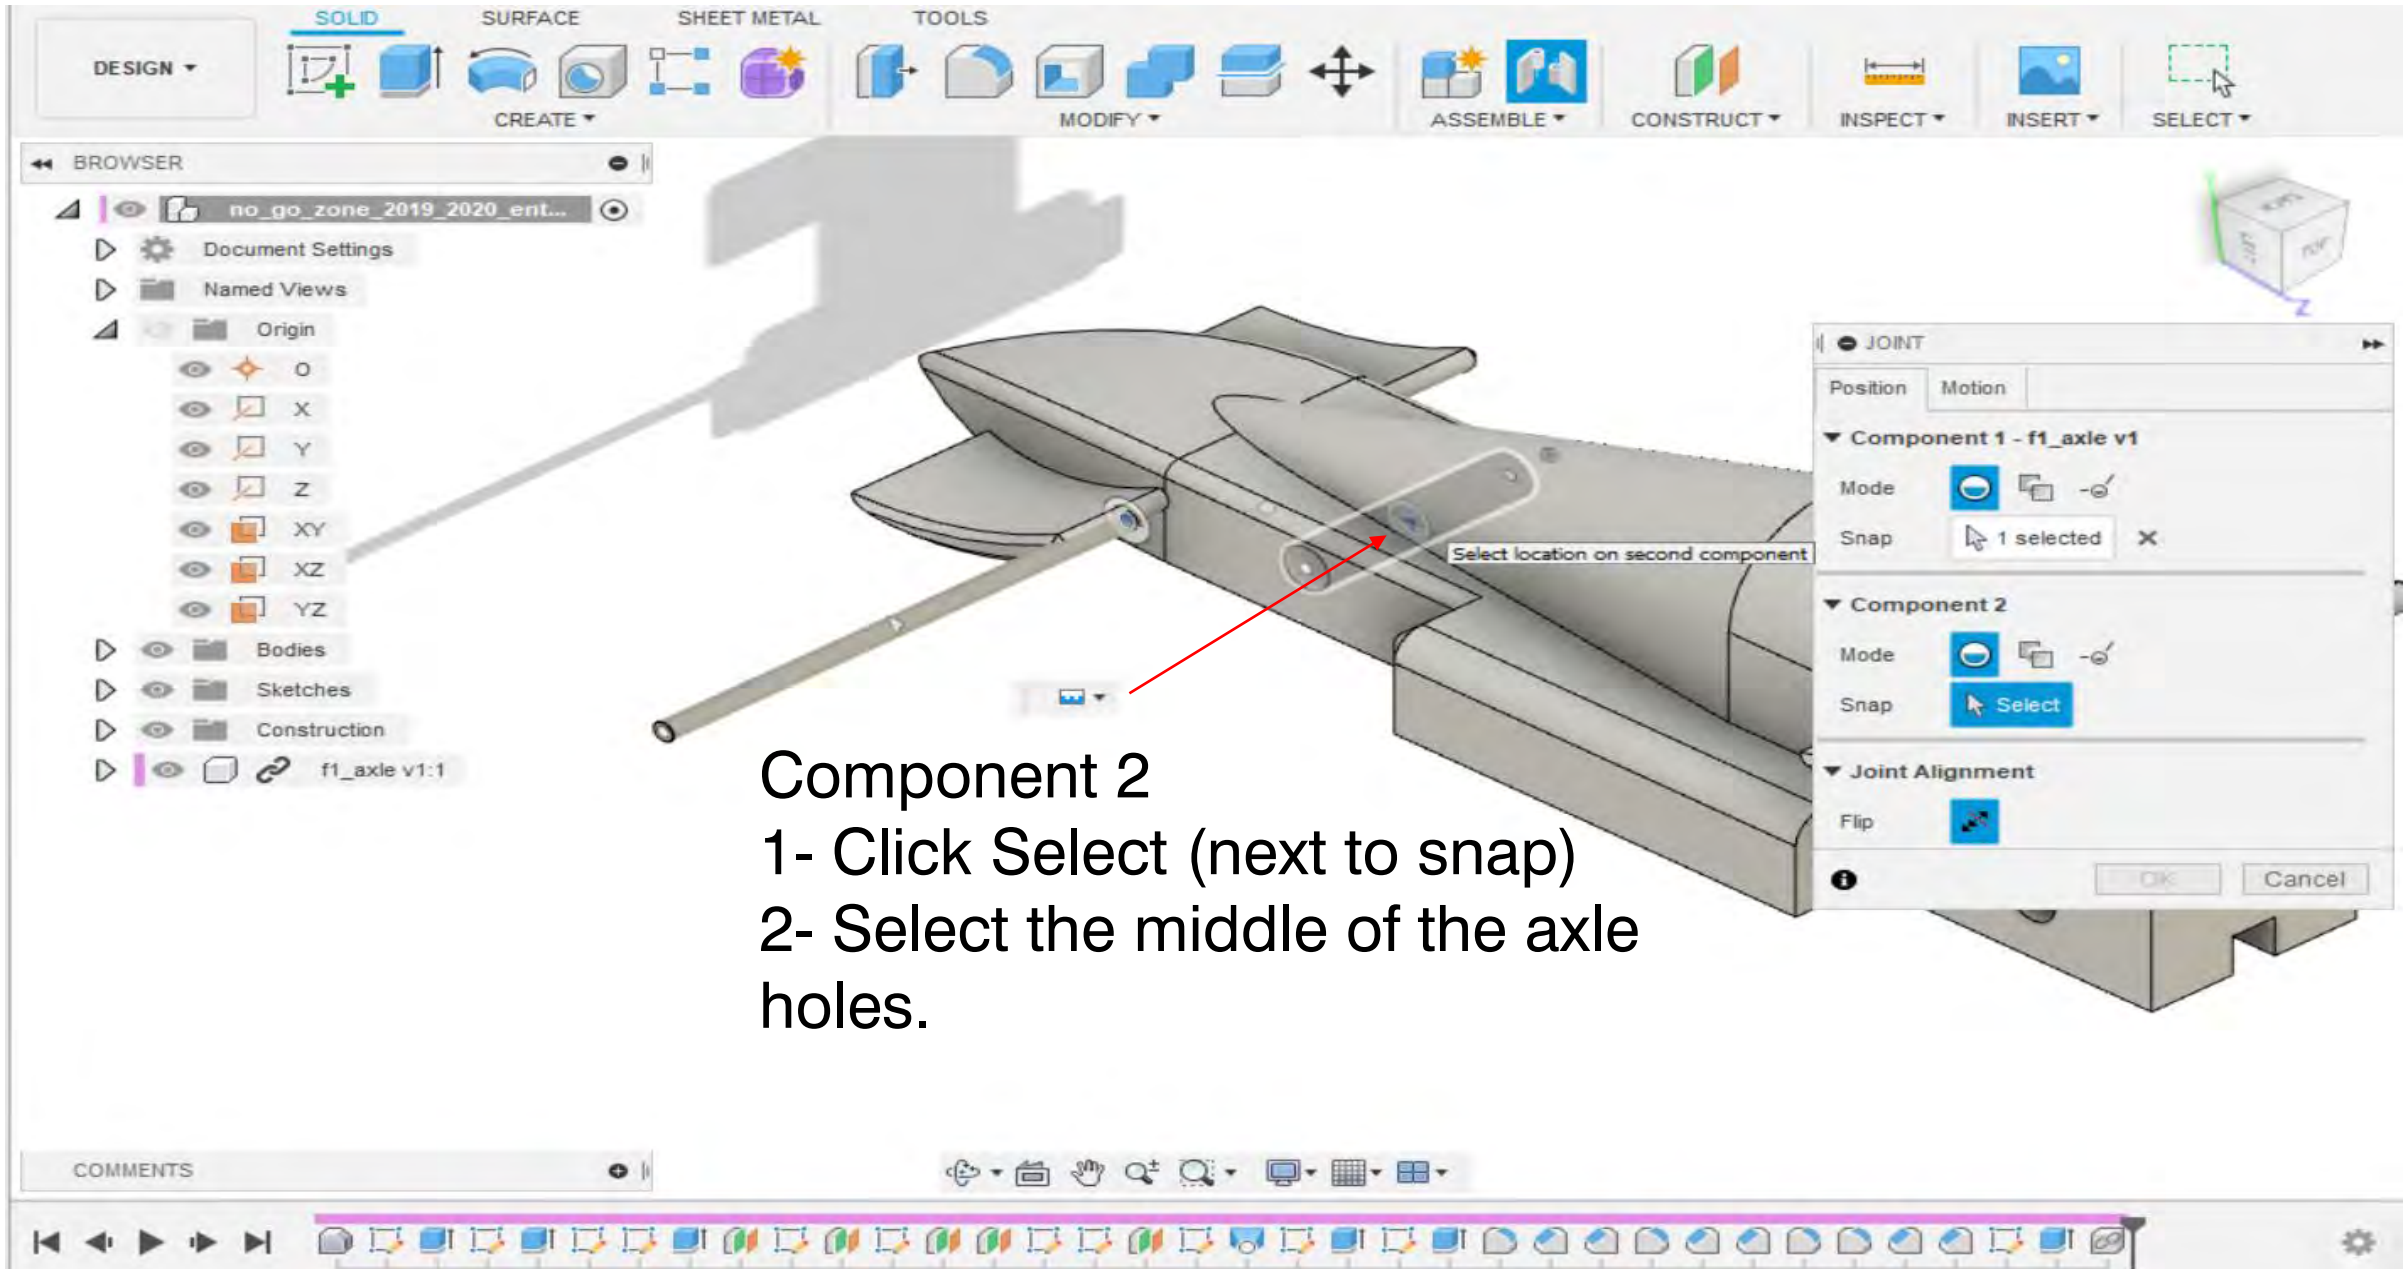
DESIGN

SOLID SURFACE SHEET METAL TOOLS

CREATE MODIFY ASSEMBLE CONSTRUCT INSPECT INSERT SELECT

BROWSER

no_go_zone_2019_2020_ent...

Document Settings

Named Views

Origin

O

X

Y

Z

XY

XZ

YZ

Bodies

Sketches

Construction

f1_axle v1:1

JOINT

Position Motion

Component 1 - f1_axle v1

Mode

Snap 1 selected

Component 2

Mode

Snap Select

Joint Alignment

Flip

OK Cancel

Select location on second component

Component 2
1- Click Select (next to snap)
2- Select the middle of the axle holes.

COMMENTS